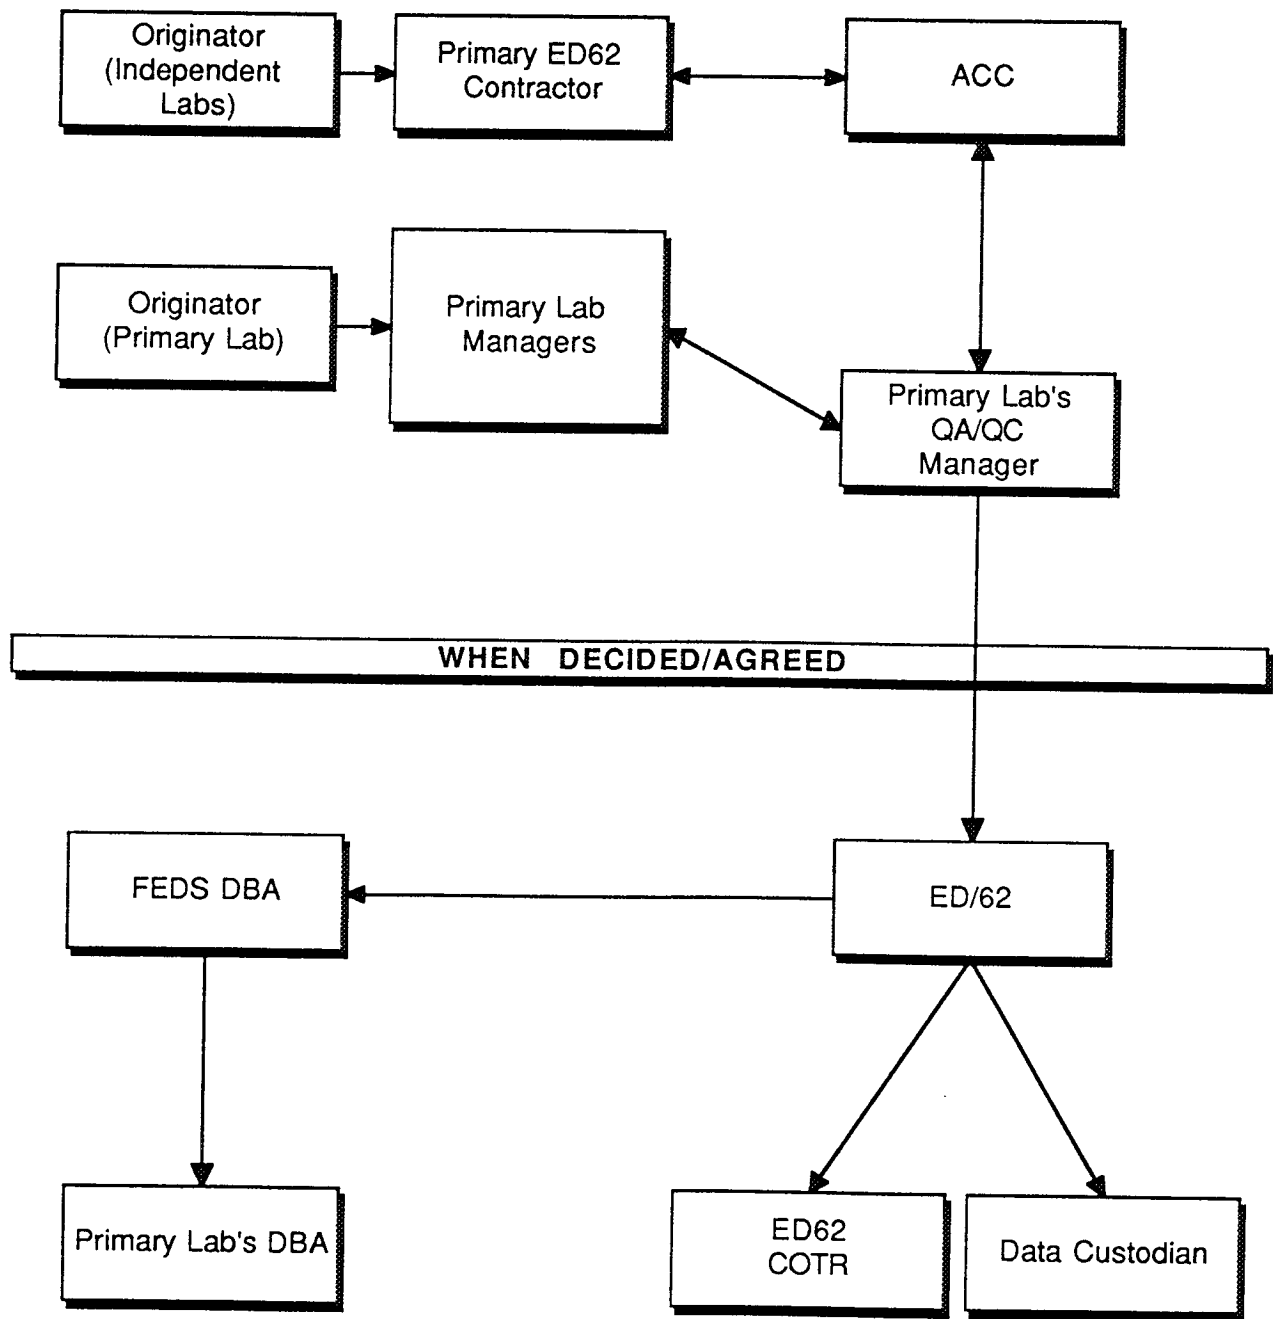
Originator (Independent Labs)

Primary ED62 Contractor

ACC

Originator (Primary Lab)

Primary Lab Managers

Primary Lab's QA/QC Manager

WHEN DECIDED/AGREED

FEDS DBA

ED/62

Primary Lab's DBA

ED62 COTR

Data Custodian